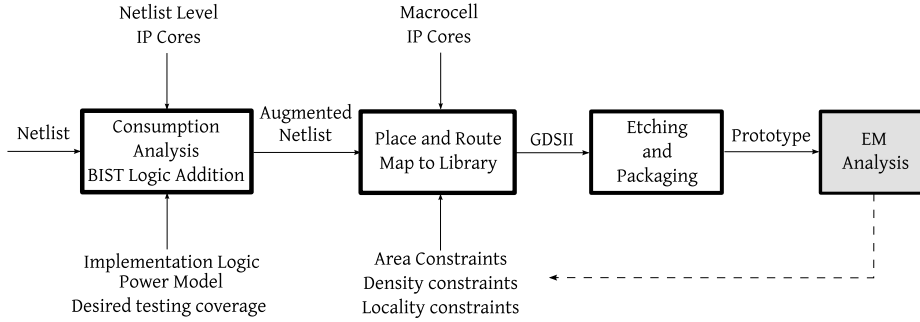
Netlist Level
IP Cores

Macrocell
IP Cores

Netlist

Consumption
Analysis
BIST Logic Addition

Augmented
Netlist

Place and Route
Map to Library

GDSII

Etching
and
Packaging

Prototype

EM
Analysis

Implementation Logic
Power Model
Desired testing coverage

Area Constraints
Density constraints
Locality constraints